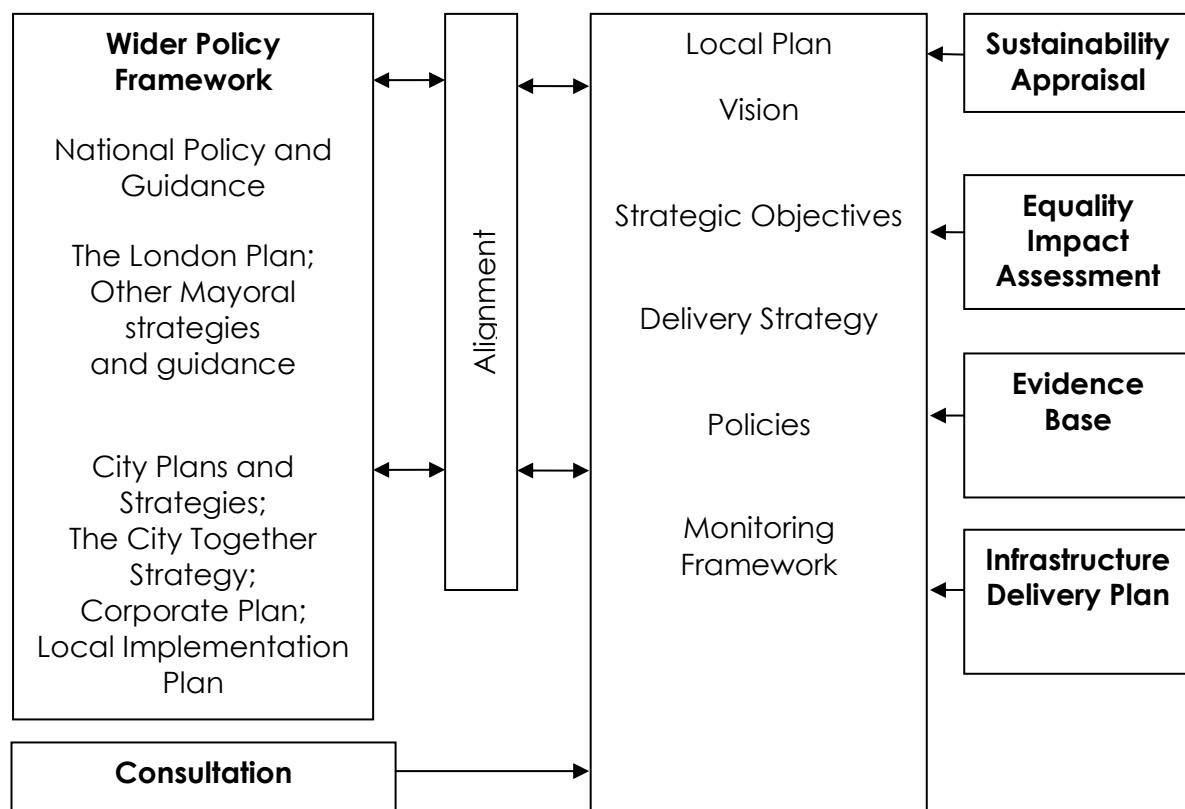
**Wider Policy Framework**

National Policy and Guidance

The London Plan; Other Mayoral strategies and guidance

City Plans and Strategies; The City Together Strategy; Corporate Plan; Local Implementation Plan

**Consultation**

Alignment

Local Plan

Vision

Strategic Objectives

Delivery Strategy

Policies

Monitoring Framework

**Sustainability Appraisal**

**Equality Impact Assessment**

**Evidence Base**

**Infrastructure Delivery Plan**